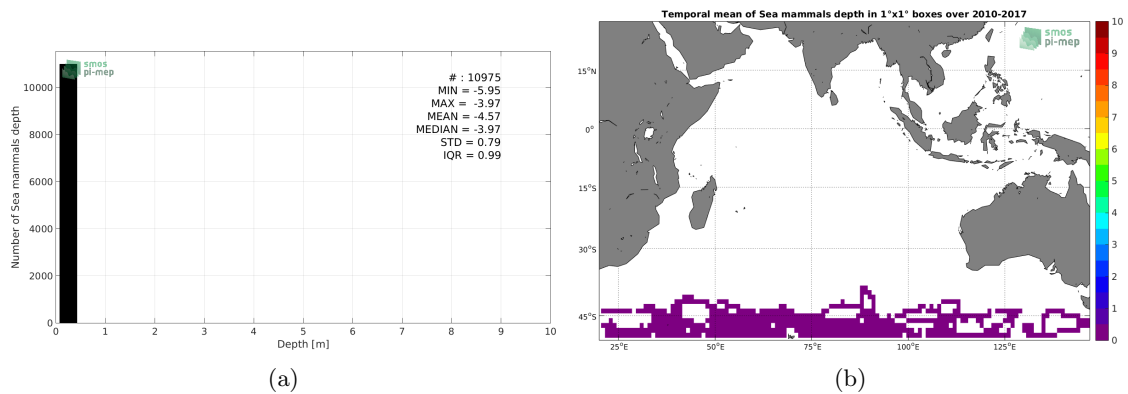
smos
pi-mep

# : 10975
MIN = -5.95
MAX = -3.97
MEAN = -4.57
MEDIAN = -3.97
STD = 0.79
IQR = 0.99

Number of Sea mammals depth

10000
8000
6000
4000
2000
0

0 1 2 3 4 5 6 7 8 9 10

Depth [m]

(a)

Temporal mean of Sea mammals depth in 1°x1° boxes over 2010-2017

smos
pi-mep

15°N
0°
15°S
30°S
45°S

25°E 50°E 75°E 100°E 125°E

10
9
8
7
6
5
4
3
2
1
0

(b)